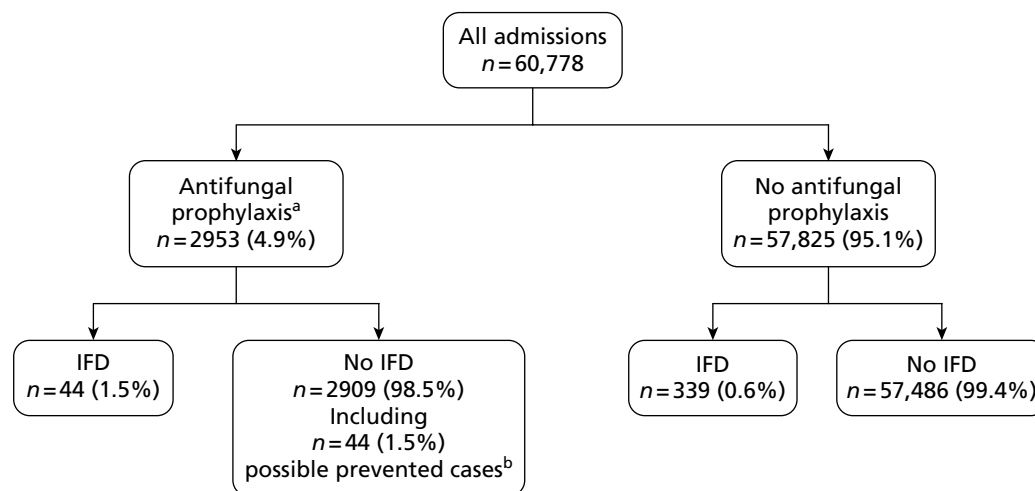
All admissions
$n = 60,778$

Antifungal prophylaxis$^a$
$n = 2953$ (4.9%)

No antifungal prophylaxis
$n = 57,825$ (95.1%)

IFD
$n = 44$ (1.5%)

No IFD
$n = 2909$ (98.5%)
Including
$n = 44$ (1.5%)
possible prevented cases$^b$

IFD
$n = 339$ (0.6%)

No IFD
$n = 57,486$ (99.4%)